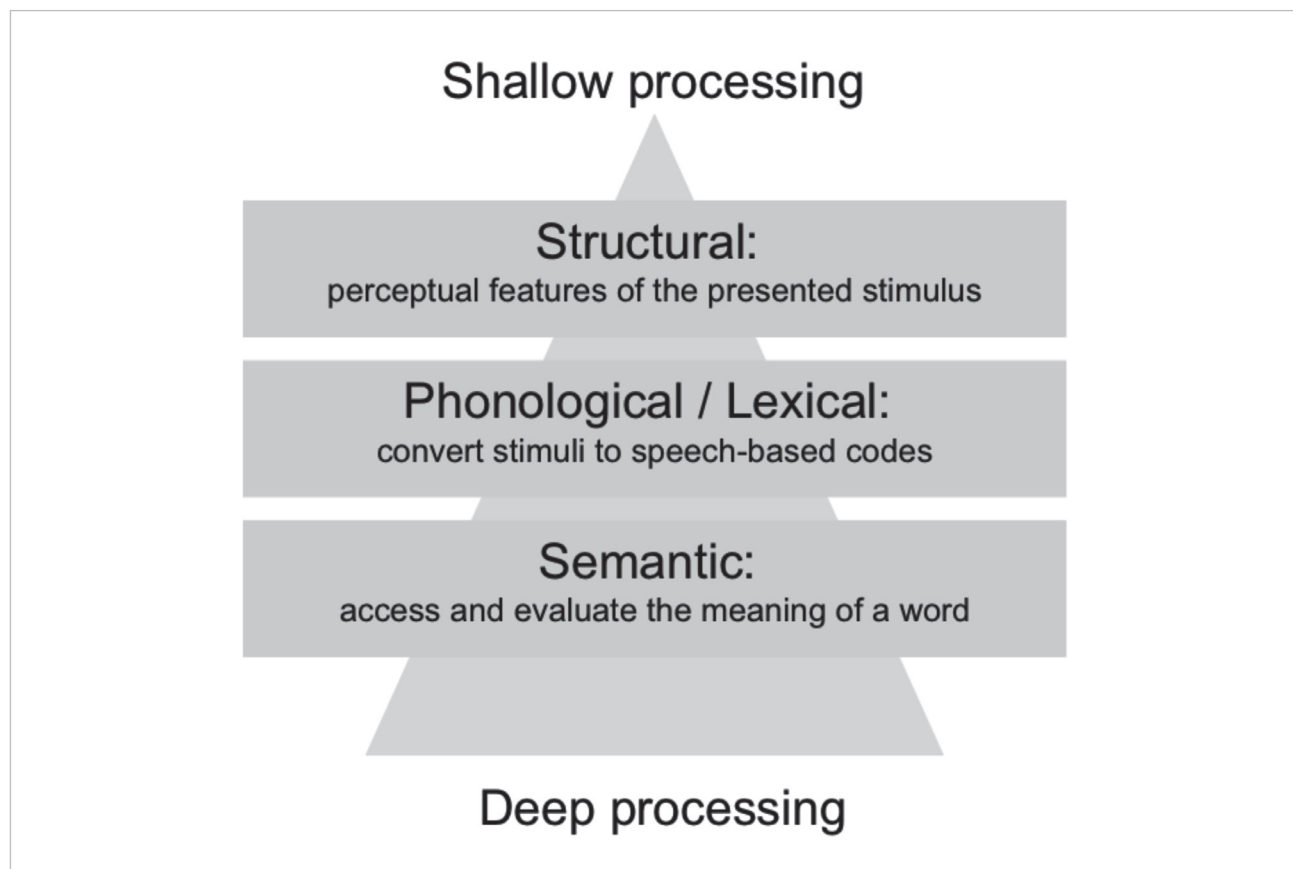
Shallow processing

Structural:
perceptual features of the presented stimulus

Phonological / Lexical:
convert stimuli to speech-based codes

Semantic:
access and evaluate the meaning of a word

Deep processing